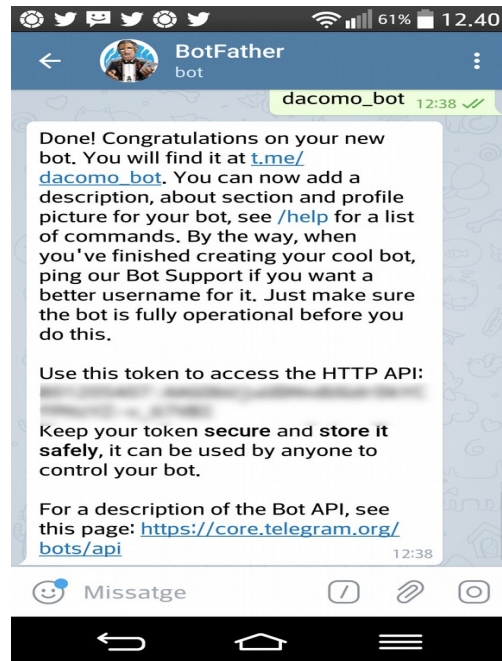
61% 12.40

BotFather
bot

dacomo_bot 12:38

Done! Congratulations on your new bot. You will find it at t.me/dacomo_bot. You can now add a description, about section and profile picture for your bot, see /help for a list of commands. By the way, when you've finished creating your cool bot, ping our Bot Support if you want a better username for it. Just make sure the bot is fully operational before you do this.

Use this token to access the HTTP API:
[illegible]

Keep your token secure and store it safely, it can be used by anyone to control your bot.

For a description of the Bot API, see this page: https://core.telegram.org/bots/api
12:38

Missatge